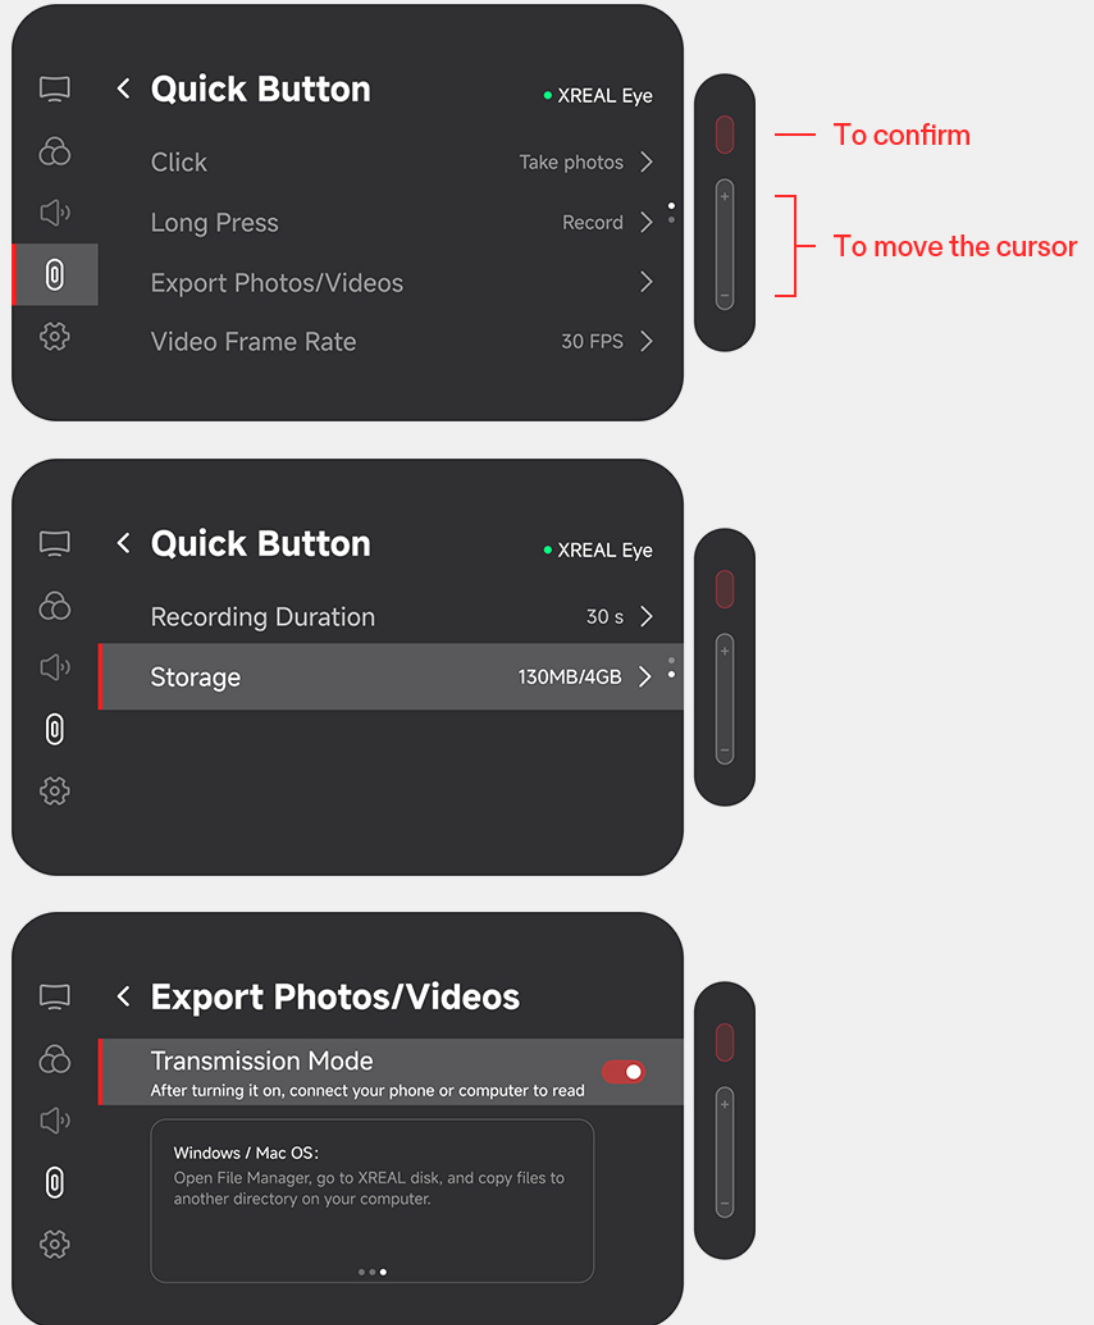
Quick Button
XREAL Eye
Click
Take photos
Long Press
Record
Export Photos/Videos
Video Frame Rate
30 FPS

To confirm
To move the cursor

Quick Button
XREAL Eye
Recording Duration
30 s
Storage
130MB/4GB

Export Photos/Videos
Transmission Mode
After turning it on, connect your phone or computer to read

Windows / Mac OS:
Open File Manager, go to XREAL disk, and copy files to another directory on your computer.